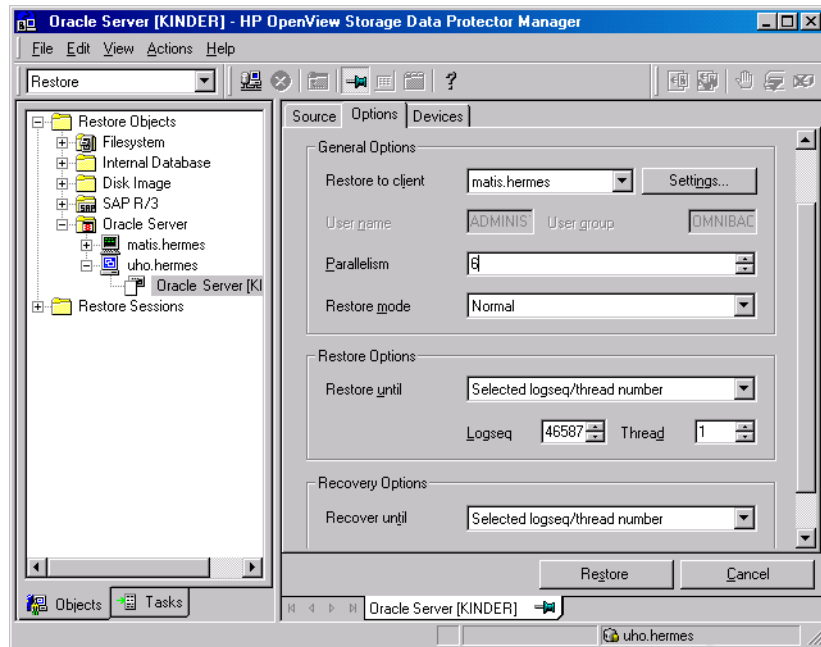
Oracle Server [KINDER] - HP OpenView Storage Data Protector Manager

File Edit View Actions Help

Restore

Restore Objects
Filesystem
Internal Database
Disk Image
SAP R/3
Oracle Server
matis.hermes
uho.hermes
Oracle Server [KI
Restore Sessions

Source Options Devices

General Options
Restore to client matis.hermes Settings...
User name ADMINIS User group OMNIBAC
Parallelism 6
Restore mode Normal

Restore Options
Restore until Selected logseq/thread number
Logseq 46587 Thread 1

Recovery Options
Recover until Selected logseq/thread number

Restore Cancel

Objects Tasks

Oracle Server [KINDER]

uho.hermes